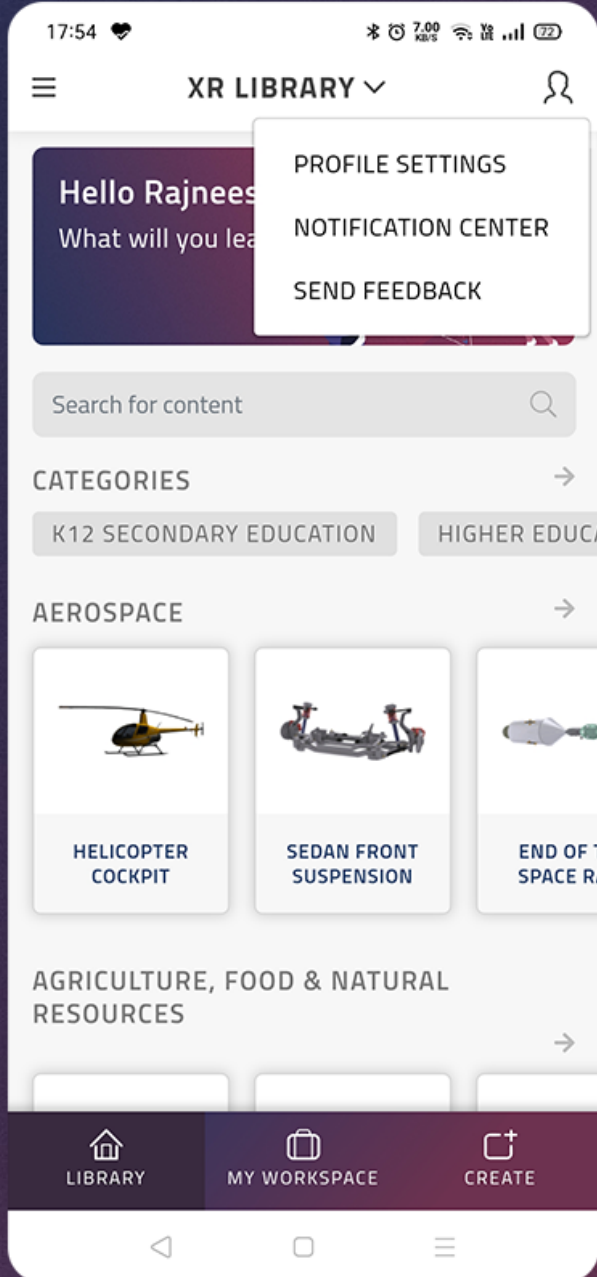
17:54 7.00 KB/S 72

XR LIBRARY

PROFILE SETTINGS
NOTIFICATION CENTER
SEND FEEDBACK

Hello Rajnees
What will you lea

Search for content

CATEGORIES

K12 SECONDARY EDUCATION
HIGHER EDUCA

AEROSPACE

HELICOPTER COCKPIT
SEDAN FRONT SUSPENSION
END OF T SPACE R

AGRICULTURE, FOOD & NATURAL RESOURCES

LIBRARY
MY WORKSPACE
CREATE